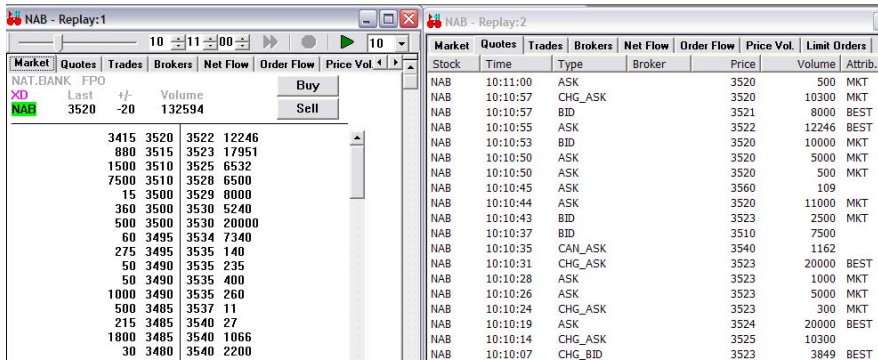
NAB - Replay:1

10 11 00 10

Market | Quotes | Trades | Brokers | Net Flow | Order Flow | Price Vol.

NAT.BANK FPO
XD Last +/- Volume
NAB 3520 -20 132594

Buy
Sell

| | | | |
|---|---|---|---|
| 3415 | 3520 | 3522 | 12246 |
| 880 | 3515 | 3523 | 17951 |
| 1500 | 3510 | 3525 | 6532 |
| 7500 | 3510 | 3528 | 6500 |
| 15 | 3500 | 3529 | 8000 |
| 360 | 3500 | 3530 | 5240 |
| 500 | 3500 | 3530 | 20000 |
| 60 | 3495 | 3534 | 7340 |
| 275 | 3495 | 3535 | 140 |
| 50 | 3490 | 3535 | 235 |
| 50 | 3490 | 3535 | 400 |
| 1000 | 3490 | 3535 | 260 |
| 500 | 3485 | 3537 | 11 |
| 215 | 3485 | 3540 | 27 |
| 1800 | 3485 | 3540 | 1066 |
| 30 | 3480 | 3540 | 2200 |

NAB - Replay:2

Market | Quotes | Trades | Brokers | Net Flow | Order Flow | Price Vol. | Limit Orders

| Stock | Time | Type | Broker | Price | Volume | Attrib. |
|---|---|---|---|---|---|---|
| NAB | 10:11:00 | ASK | | 3520 | 500 | MKT |
| NAB | 10:10:57 | CHG_ASK | | 3520 | 10300 | MKT |
| NAB | 10:10:57 | BID | | 3521 | 8000 | BEST |
| NAB | 10:10:55 | ASK | | 3522 | 12246 | BEST |
| NAB | 10:10:53 | BID | | 3520 | 10000 | MKT |
| NAB | 10:10:50 | ASK | | 3520 | 5000 | MKT |
| NAB | 10:10:50 | ASK | | 3520 | 500 | MKT |
| NAB | 10:10:45 | ASK | | 3560 | 109 | |
| NAB | 10:10:44 | ASK | | 3520 | 11000 | MKT |
| NAB | 10:10:43 | BID | | 3523 | 2500 | MKT |
| NAB | 10:10:37 | BID | | 3510 | 7500 | |
| NAB | 10:10:35 | CAN_ASK | | 3540 | 1162 | |
| NAB | 10:10:31 | CHG_ASK | | 3523 | 20000 | BEST |
| NAB | 10:10:28 | ASK | | 3523 | 1000 | MKT |
| NAB | 10:10:26 | ASK | | 3523 | 5000 | MKT |
| NAB | 10:10:24 | CHG_ASK | | 3523 | 300 | MKT |
| NAB | 10:10:19 | ASK | | 3524 | 20000 | BEST |
| NAB | 10:10:14 | CHG_ASK | | 3525 | 10300 | |
| NAB | 10:10:07 | CHG_BID | | 3523 | 3849 | BEST |